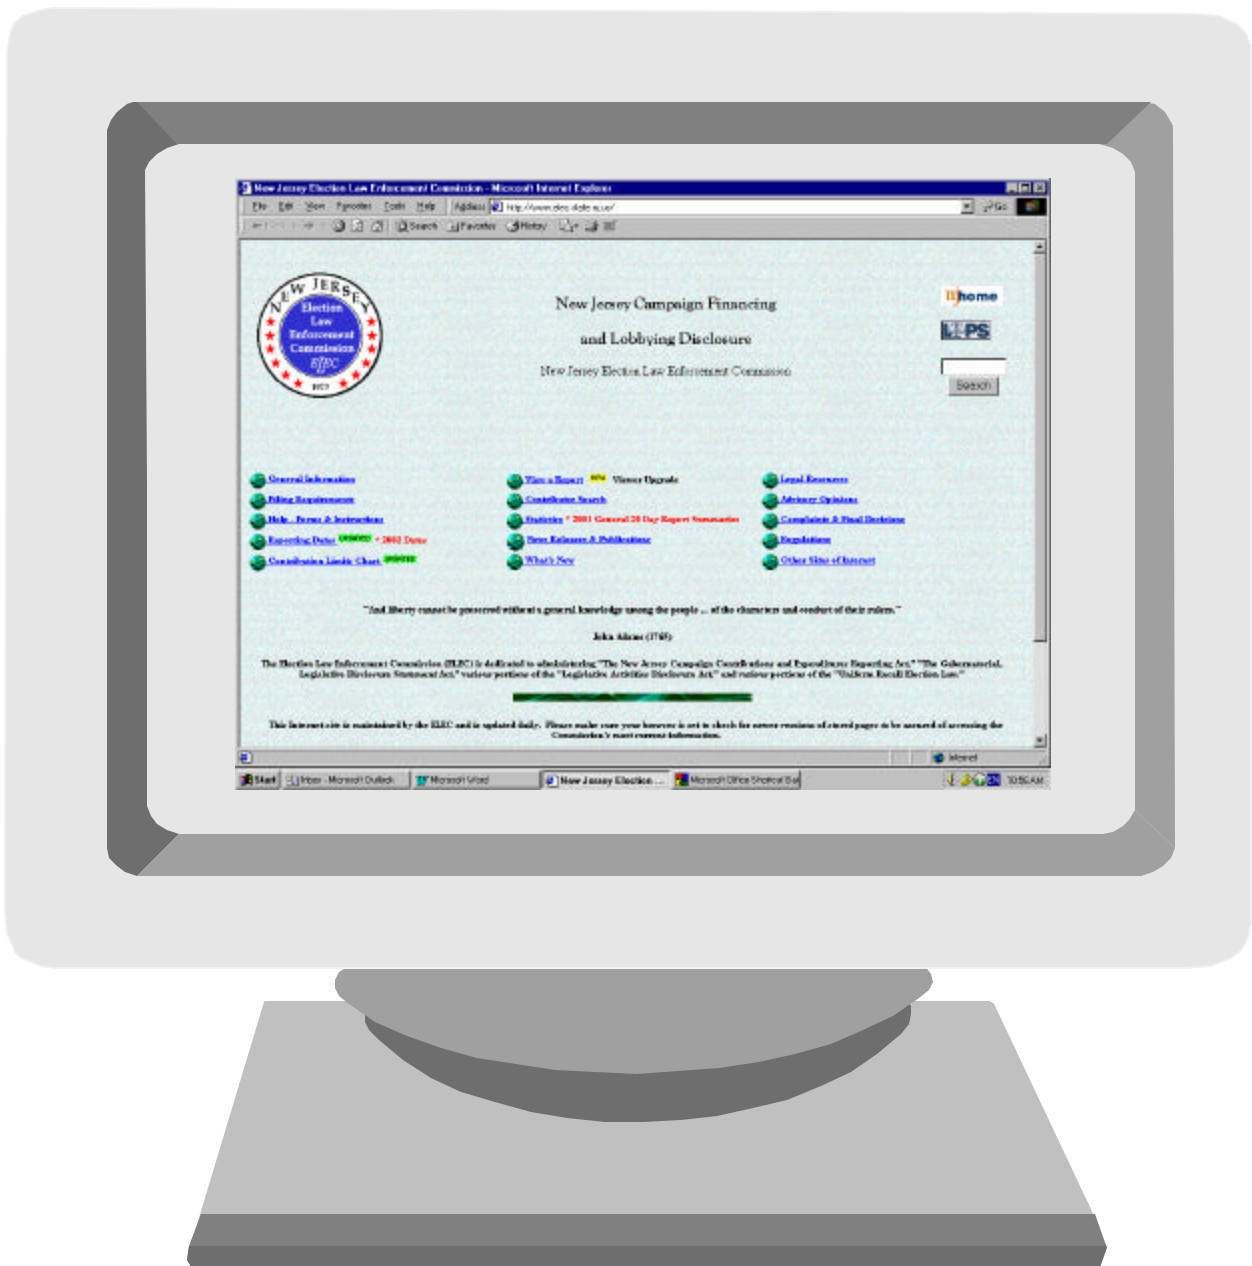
New Jersey Election Law Enforcement Commission - Microsoft Internet Explorer

File Edit View Favorites Tools Help Address http://www.elec.state.nj.us/ Go

Back Forward Stop Refresh Home Search Favorites History

NEW JERSEY Election Law Enforcement Commission ELEC 1973

New Jersey Campaign Financing

and Lobbying Disclosure

New Jersey Election Law Enforcement Commission

home

LIPS

Search

General Information
Filing Requirements
Help, Forms & Instructions
Reporting Dates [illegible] - 2002 Dates
Contribution Limits Chart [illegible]

View a Report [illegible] Viewer Upgrade
Contribution Search
Statistics - 2001 General 20 Day Report Summaries
News Releases & Publications
What's New

Legal Resources
Advisory Opinions
Complaints & Final Decisions
Regulations
Other Sites of Interest

"And liberty cannot be preserved without a general knowledge among the people ... of the character and conduct of their rulers."

John Adams (1765)

The Election Law Enforcement Commission (ELEC) is dedicated to administering "The New Jersey Campaign Contributions and Expenditures Reporting Act," "The Gubernatorial, Legislative Disclosure Statement Act," various portions of the "Legislative Activities Disclosure Act" and various portions of the "Uniform Recall Election Law."

This Internet site is maintained by the ELEC and is updated daily. Please make sure your browser is set to check for newer versions of stored pages to be assured of accessing the Commission's most current information.

Internet

Start Inbox - Microsoft Outlook Microsoft Word New Jersey Election ... Microsoft Office Shortcut Bar 10:50 AM